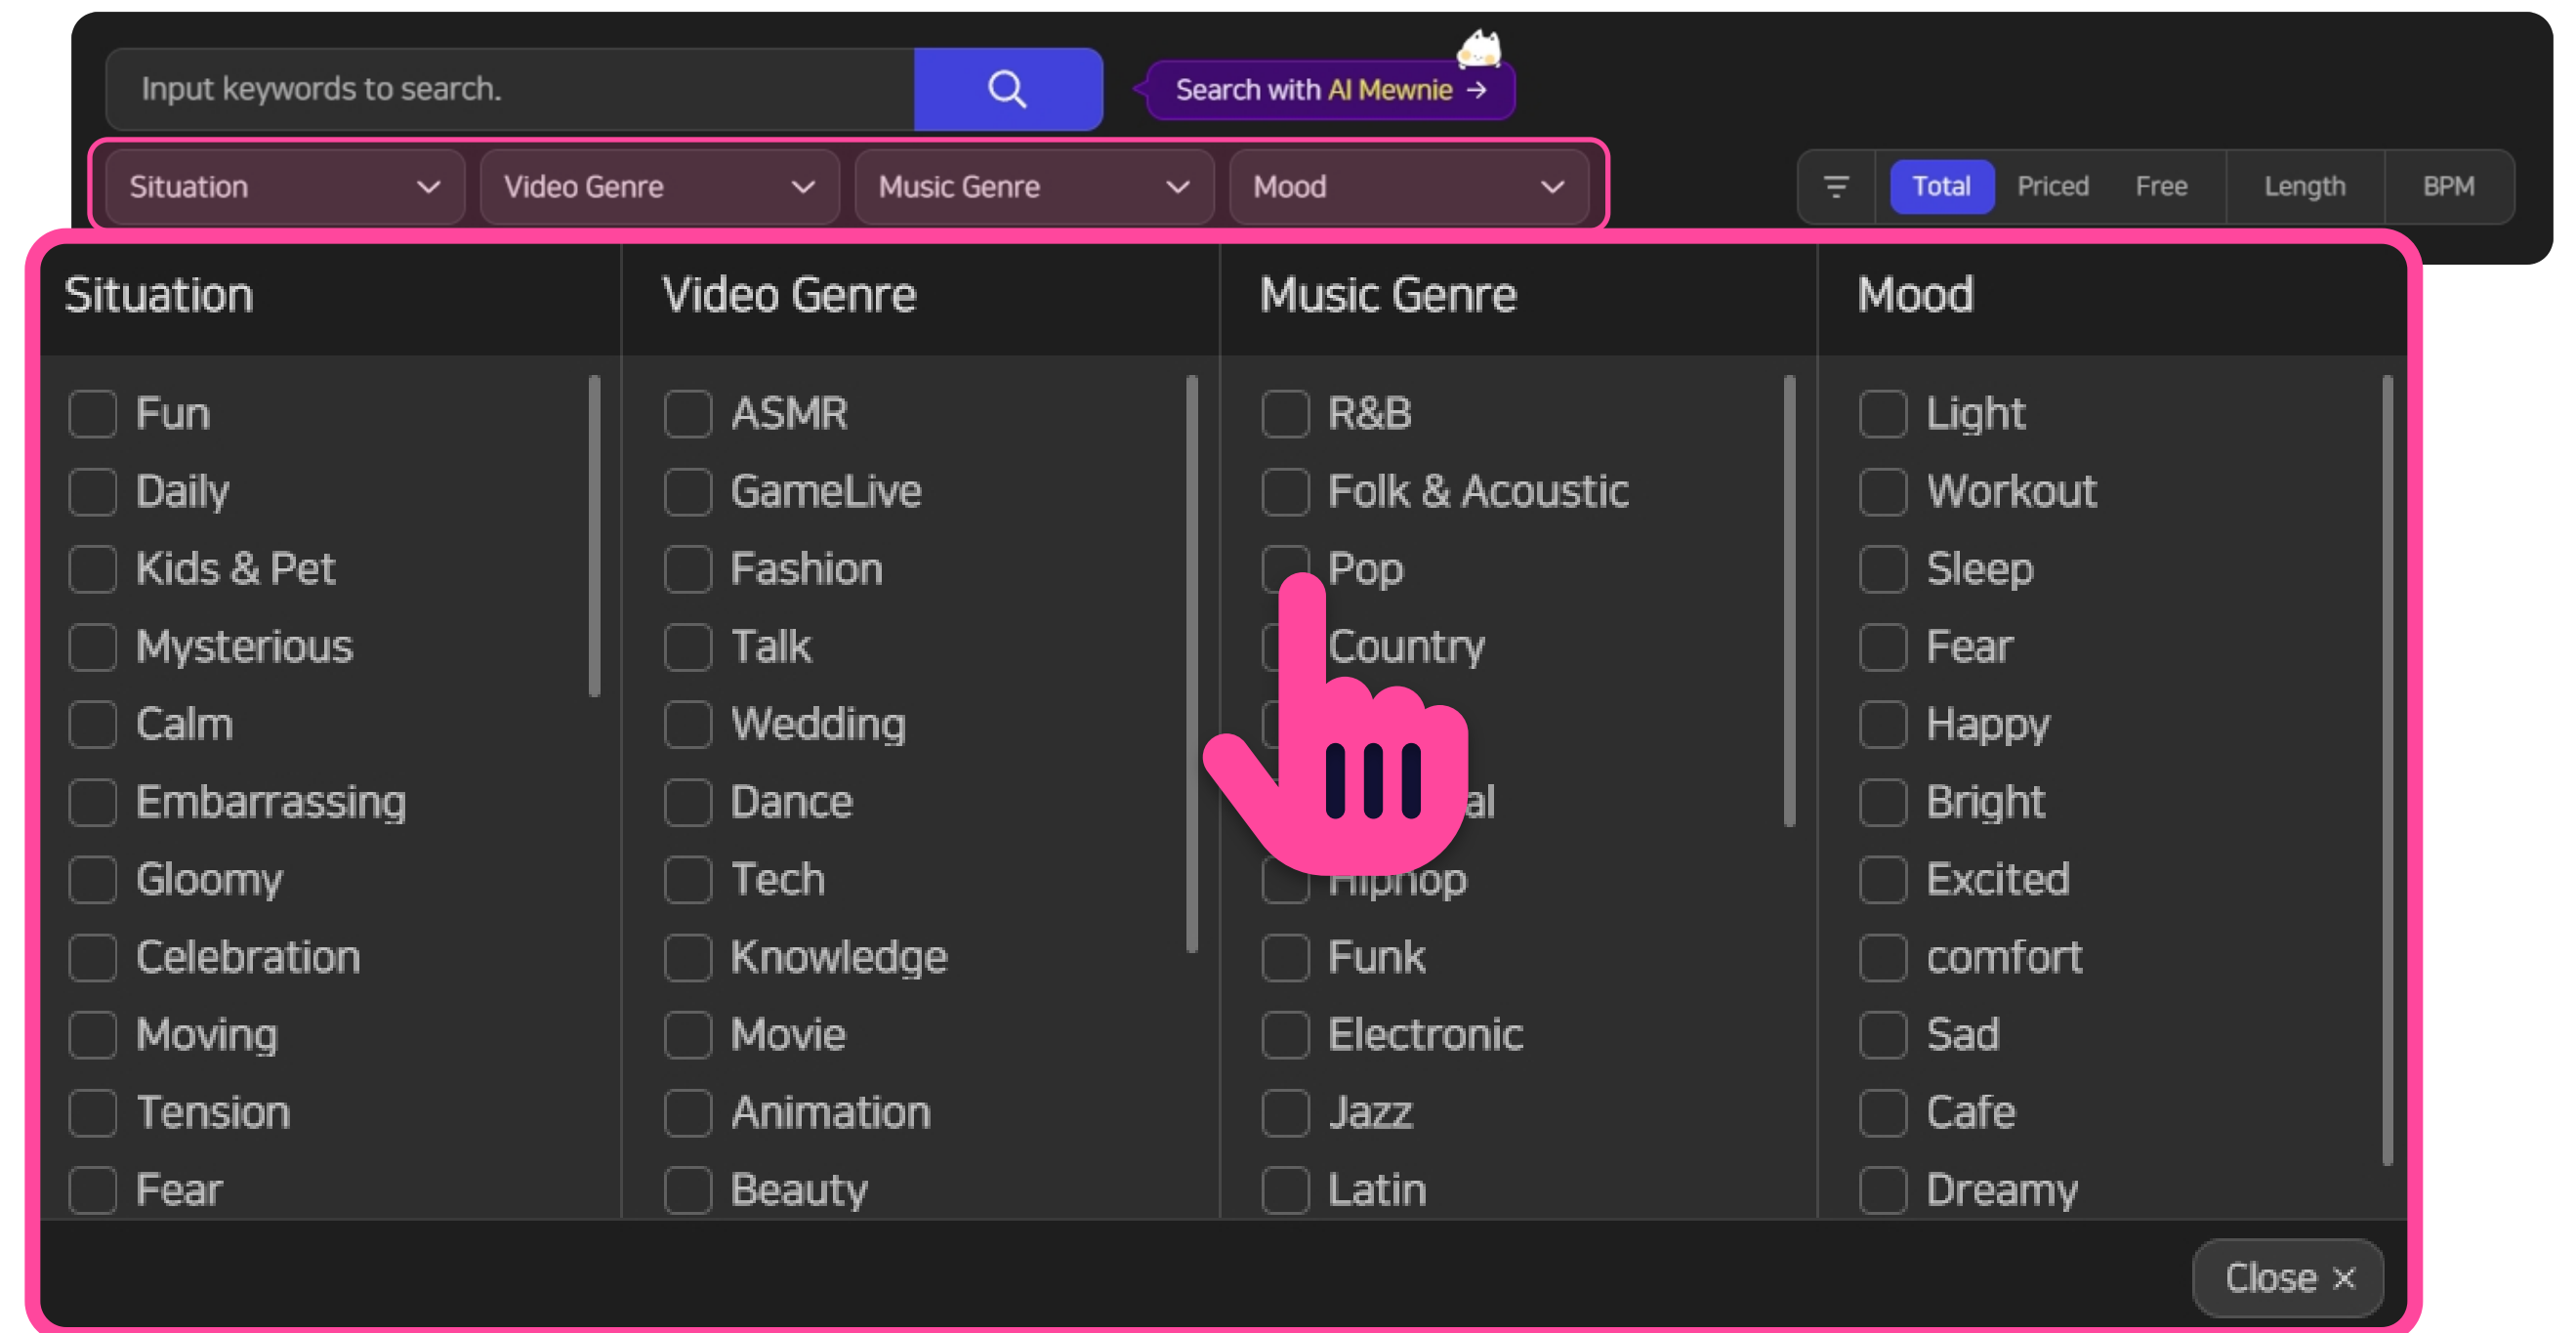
Input keywords to search.

Search with AI Mewnie →

Situation
Video Genre
Music Genre
Mood

Total Priced Free Length BPM

Situation
Fun
Daily
Kids & Pet
Mysterious
Calm
Embarrassing
Gloomy
Celebration
Moving
Tension
Fear

Video Genre
ASMR
GameLive
Fashion
Talk
Wedding
Dance
Tech
Knowledge
Movie
Animation
Beauty

Music Genre
R&B
Folk & Acoustic
Pop
Country
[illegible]
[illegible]al
Hiphop
Funk
Electronic
Jazz
Latin

Mood
Light
Workout
Sleep
Fear
Happy
Bright
Excited
comfort
Sad
Cafe
Dreamy

Close ×